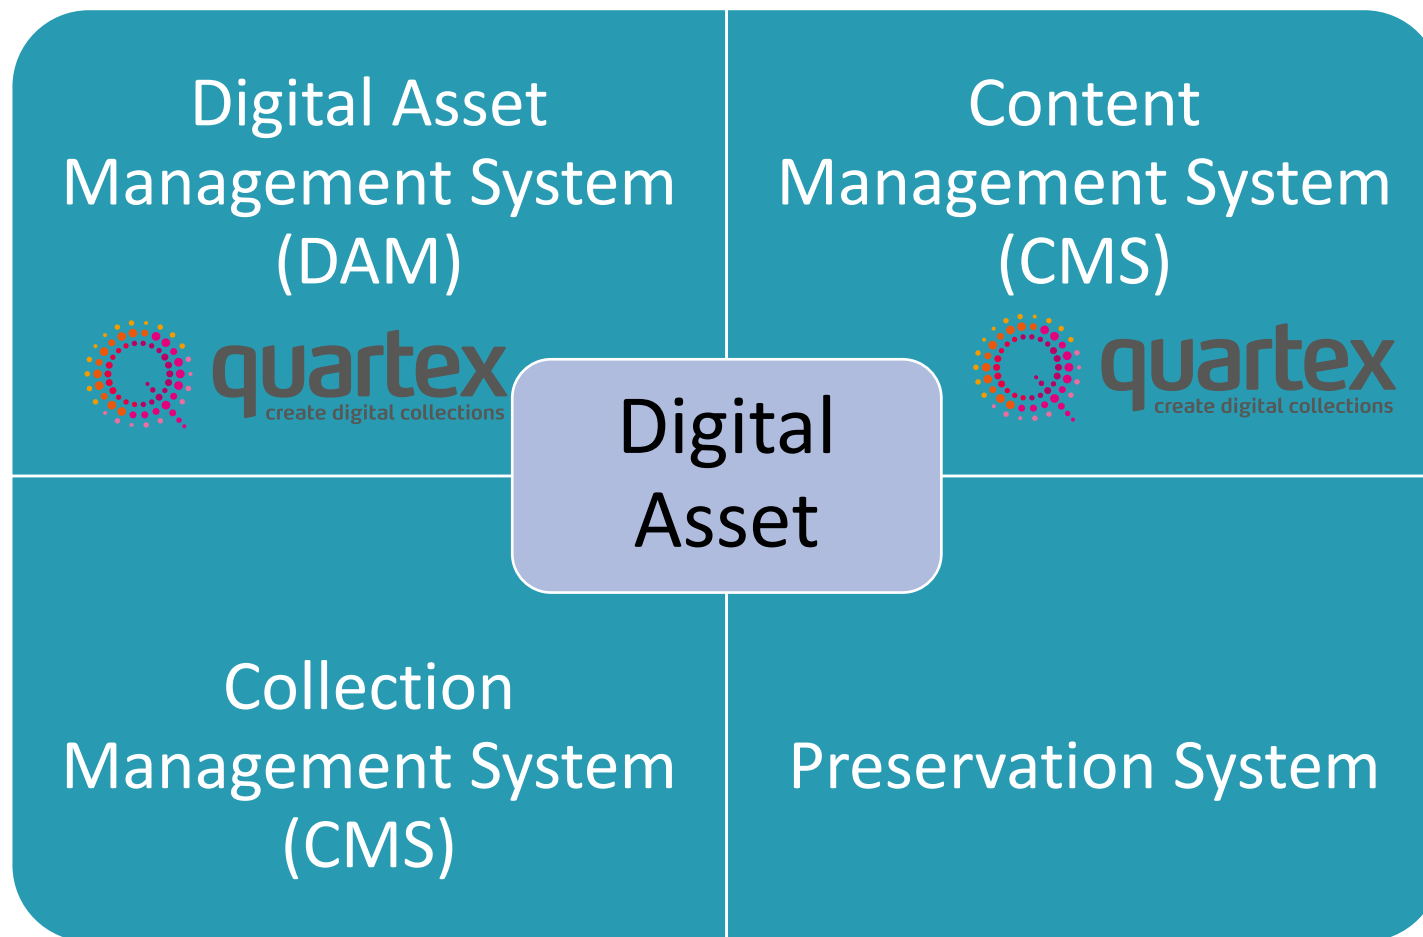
Digital Asset Management System (DAM)

quartex
create digital collections

Content Management System (CMS)

quartex
create digital collections

Digital Asset

Collection Management System (CMS)

Preservation System